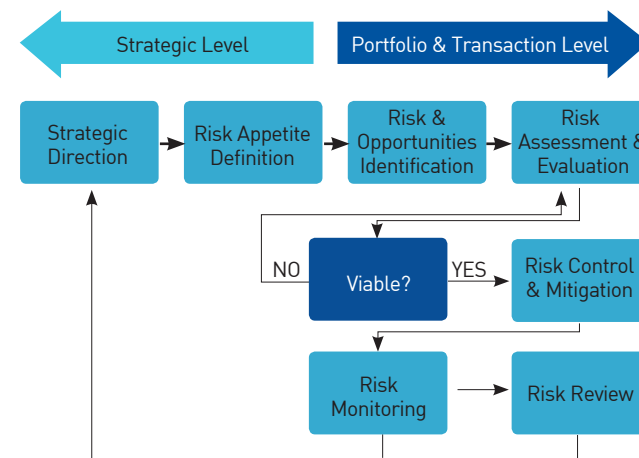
Strategic Level

Portfolio & Transaction Level

Strategic Direction

Risk Appetite Definition

Risk & Opportunities Identification

Risk Assessment & Evaluation

NO

Viable?

YES

Risk Control & Mitigation

Risk Monitoring

Risk Review